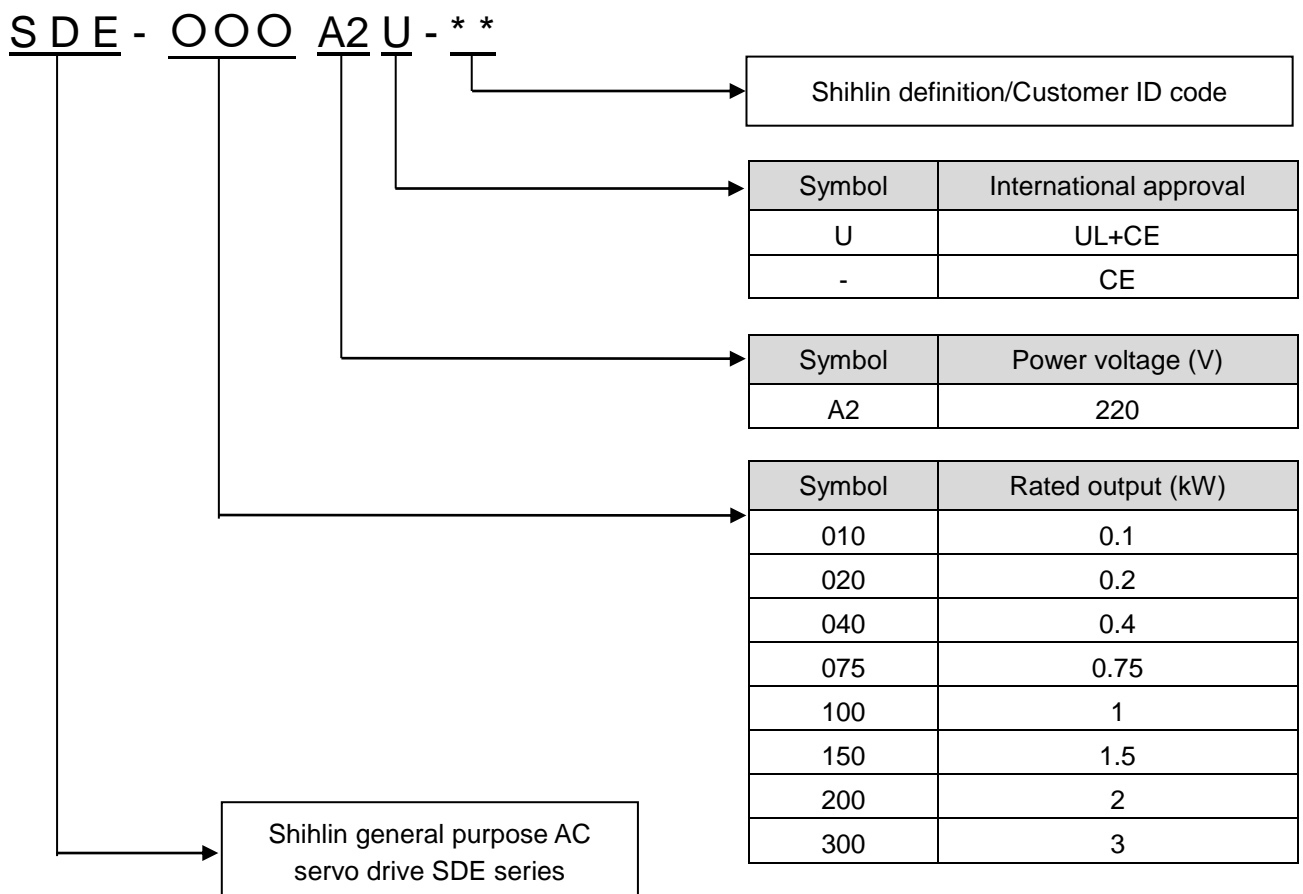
SDE - ○○○ A2 U - * *

Shihlin definition/Customer ID code

| Symbol | International approval |
|---|---|
| U | UL+CE |
| - | CE |

| Symbol | Power voltage (V) |
|---|---|
| A2 | 220 |

| Symbol | Rated output (kW) |
|---|---|
| 010 | 0.1 |
| 020 | 0.2 |
| 040 | 0.4 |
| 075 | 0.75 |
| 100 | 1 |
| 150 | 1.5 |
| 200 | 2 |
| 300 | 3 |

Shihlin general purpose AC servo drive SDE series